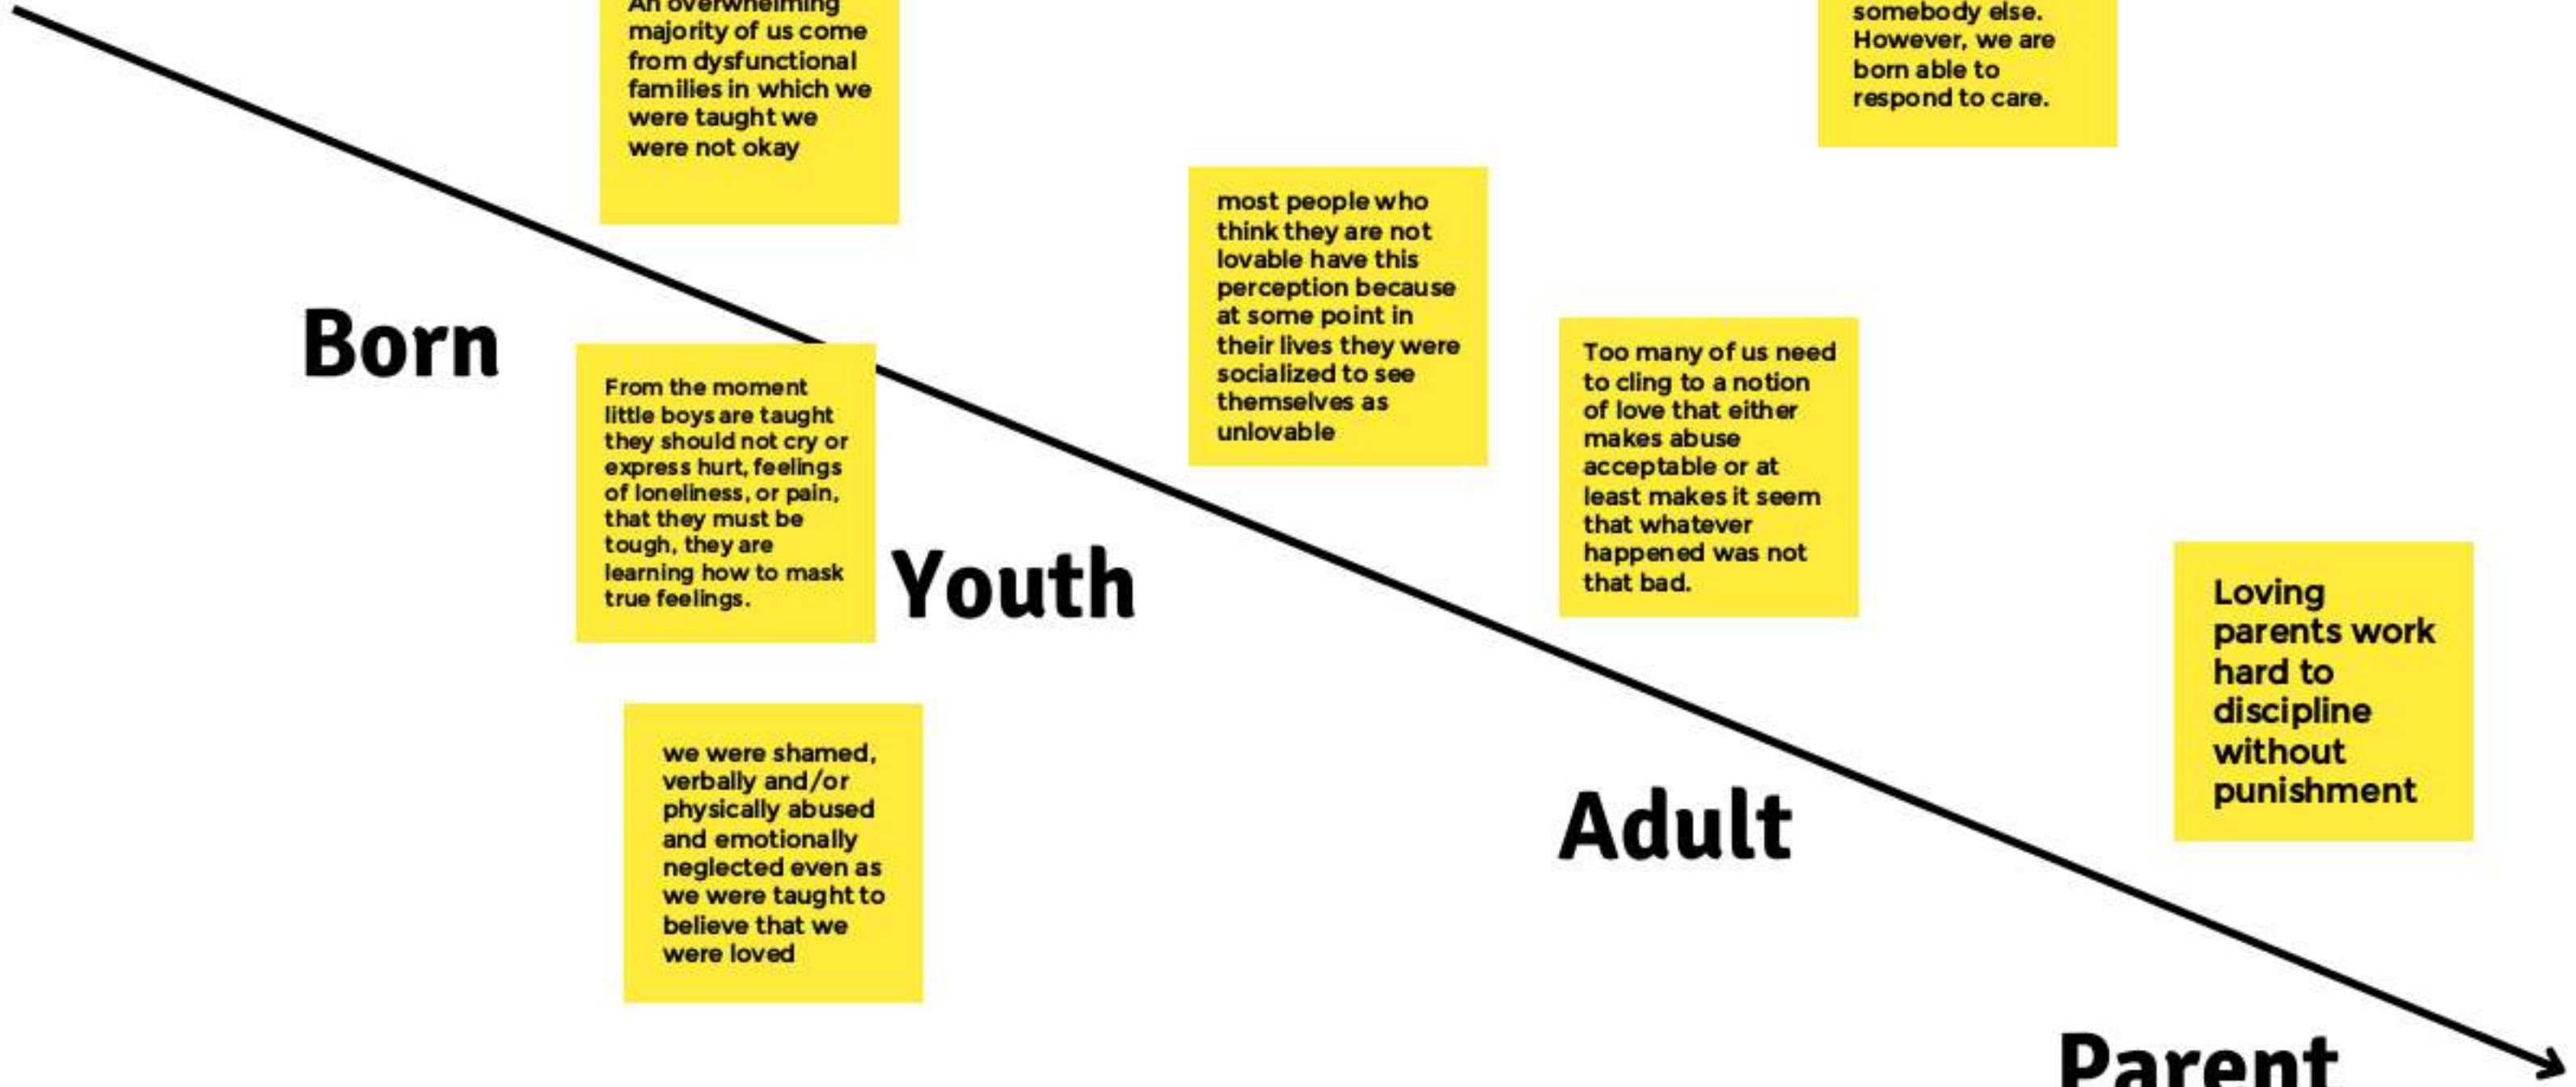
An overwhelming majority of us come from dysfunctional families in which we were taught we were not okay

somebody else. However, we are born able to respond to care.

most people who think they are not lovable have this perception because at some point in their lives they were socialized to see themselves as unlovable

Born

From the moment little boys are taught they should not cry or express hurt, feelings of loneliness, or pain, that they must be tough, they are learning how to mask true feelings.

Too many of us need to cling to a notion of love that either makes abuse acceptable or at least makes it seem that whatever happened was not that bad.

Youth

Loving parents work hard to discipline without punishment

we were shamed, verbally and/or physically abused and emotionally neglected even as we were taught to believe that we were loved

Adult

Parent